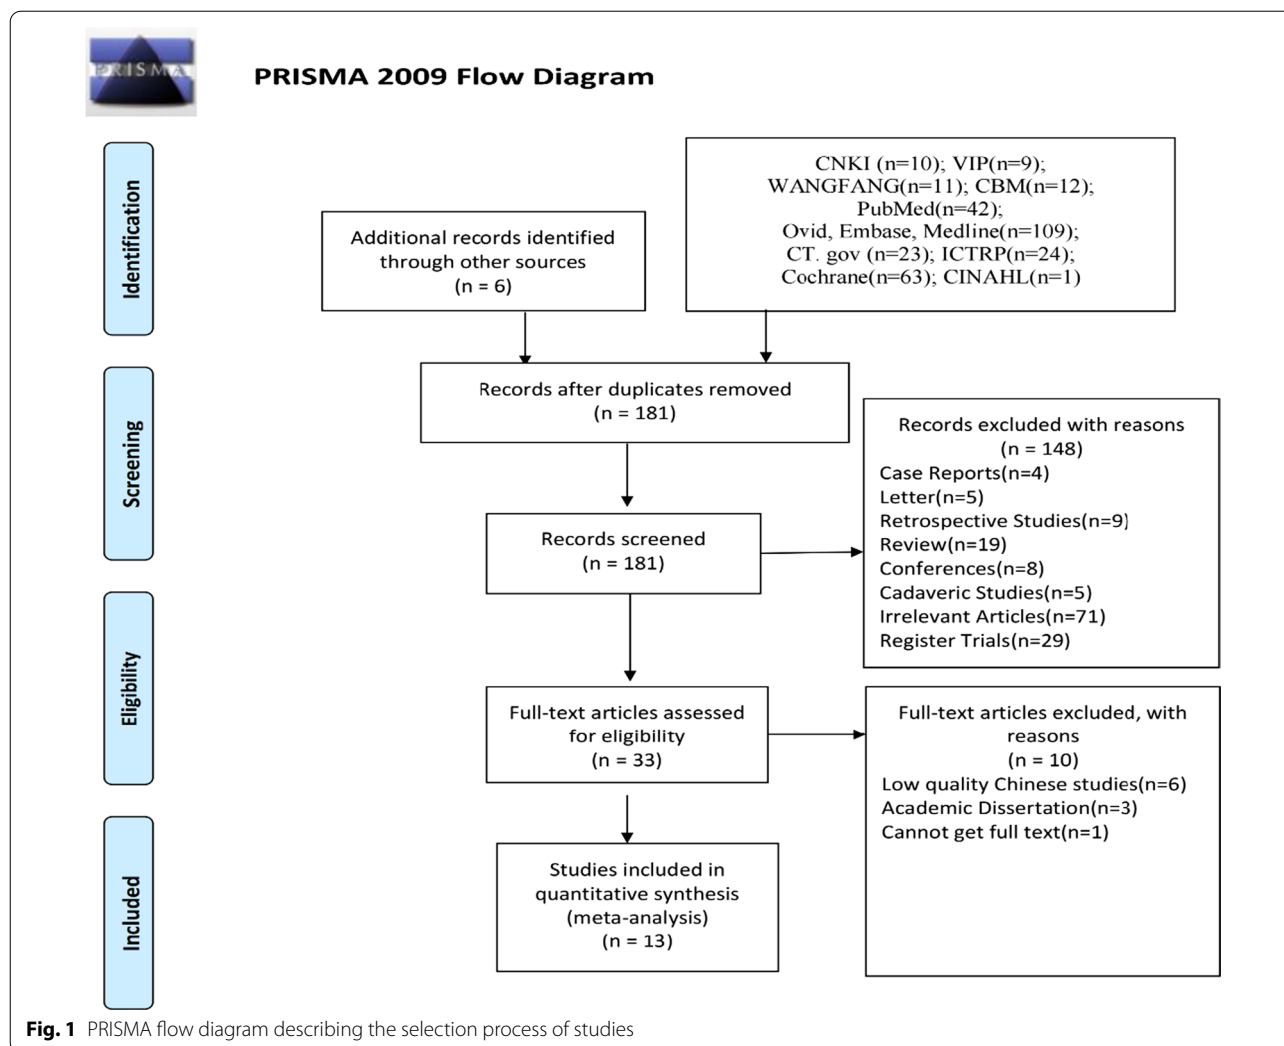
PRISMA

PRISMA 2009 Flow Diagram

Identification

CNKI (n=10); VIP(n=9); WANGFANG(n=11); CBM(n=12); PubMed(n=42); Ovid, Embase, Medline(n=109); CT. gov (n=23); ICTRP(n=24); Cochrane(n=63); CINAHL(n=1)

Additional records identified through other sources (n = 6)

Screening

Records after duplicates removed (n = 181)

Records screened (n = 181)

Records excluded with reasons (n = 148)
Case Reports(n=4)
Letter(n=5)
Retrospective Studies(n=9]
Review(n=19)
Conferences(n=8)
Cadaveric Studies(n=5)
Irrelevant Articles(n=71)
Register Trials(n=29)

Eligibility

Full-text articles assessed for eligibility (n = 33)

Full-text articles excluded, with reasons (n = 10)
Low quality Chinese studies(n=6)
Academic Dissertation(n=3)
Cannot get full text(n=1)

Included

Studies included in quantitative synthesis (meta-analysis) (n = 13)

**Fig. 1** PRISMA flow diagram describing the selection process of studies